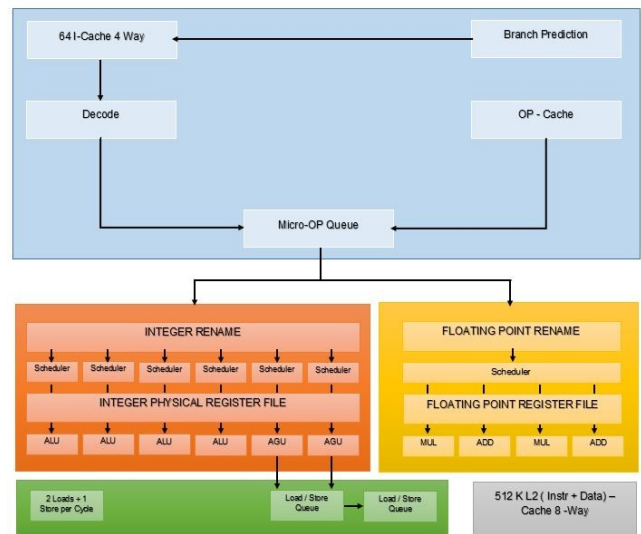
64 I-Cache 4 Way

Branch Prediction

Decode

OP - Cache

Micro-OP Queue

INTEGER RENAME

Scheduler Scheduler Scheduler Scheduler Scheduler Scheduler

INTEGER PHYSICAL REGISTER FILE

ALU ALU ALU ALU AGU AGU

FLOATING POINT RENAME

Scheduler

FLOATING POINT REGISTER FILE

MUL ADD MUL ADD

2 Loads + 1 Store per Cycle

Load / Store Queue

Load / Store Queue

512 K L2 ( Instr + Data) – Cache 8 -Way